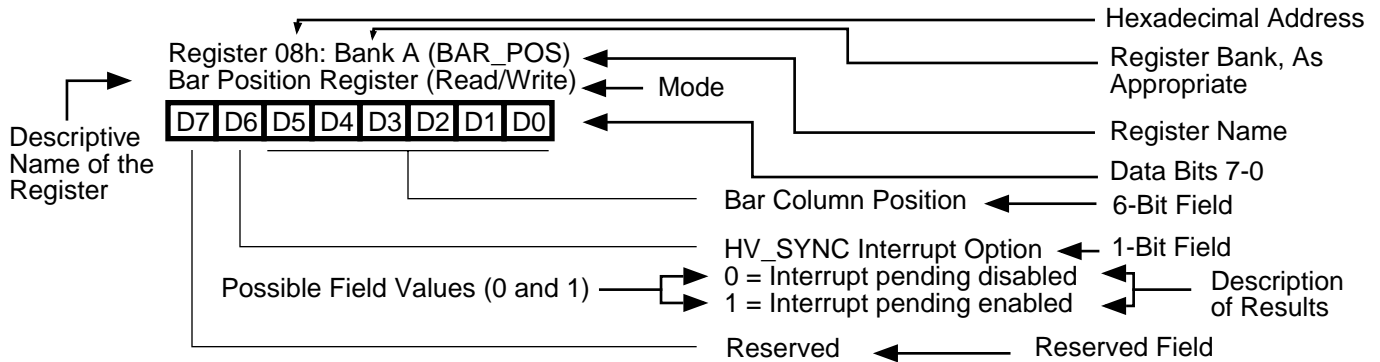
Hexadecimal Address

Register 08h: Bank A (BAR_POS)
Bar Position Register (Read/Write)

Register Bank, As Appropriate

Mode

| D7 | D6 | D5 | D4 | D3 | D2 | D1 | D0 |
|---|---|---|---|---|---|---|---|

Descriptive Name of the Register

Register Name

Data Bits 7-0

Bar Column Position

6-Bit Field

HV_SYNC Interrupt Option

1-Bit Field

Possible Field Values (0 and 1)

0 = Interrupt pending disabled
1 = Interrupt pending enabled

Description of Results

Reserved

Reserved Field